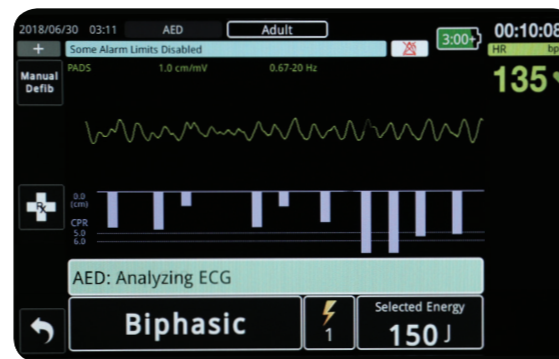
2018/06/30 03:11 AED Adult 3:00+ 00:10:08

Some Alarm Limits Disabled

HR bp

135

Manual Defib

PADS 1.0 cm/mV 0.67-20 Hz

Rx

0.0 (cm)

CPR

5.0

6.0

AED: Analyzing ECG

Biphasic

1

Selected Energy

150 J